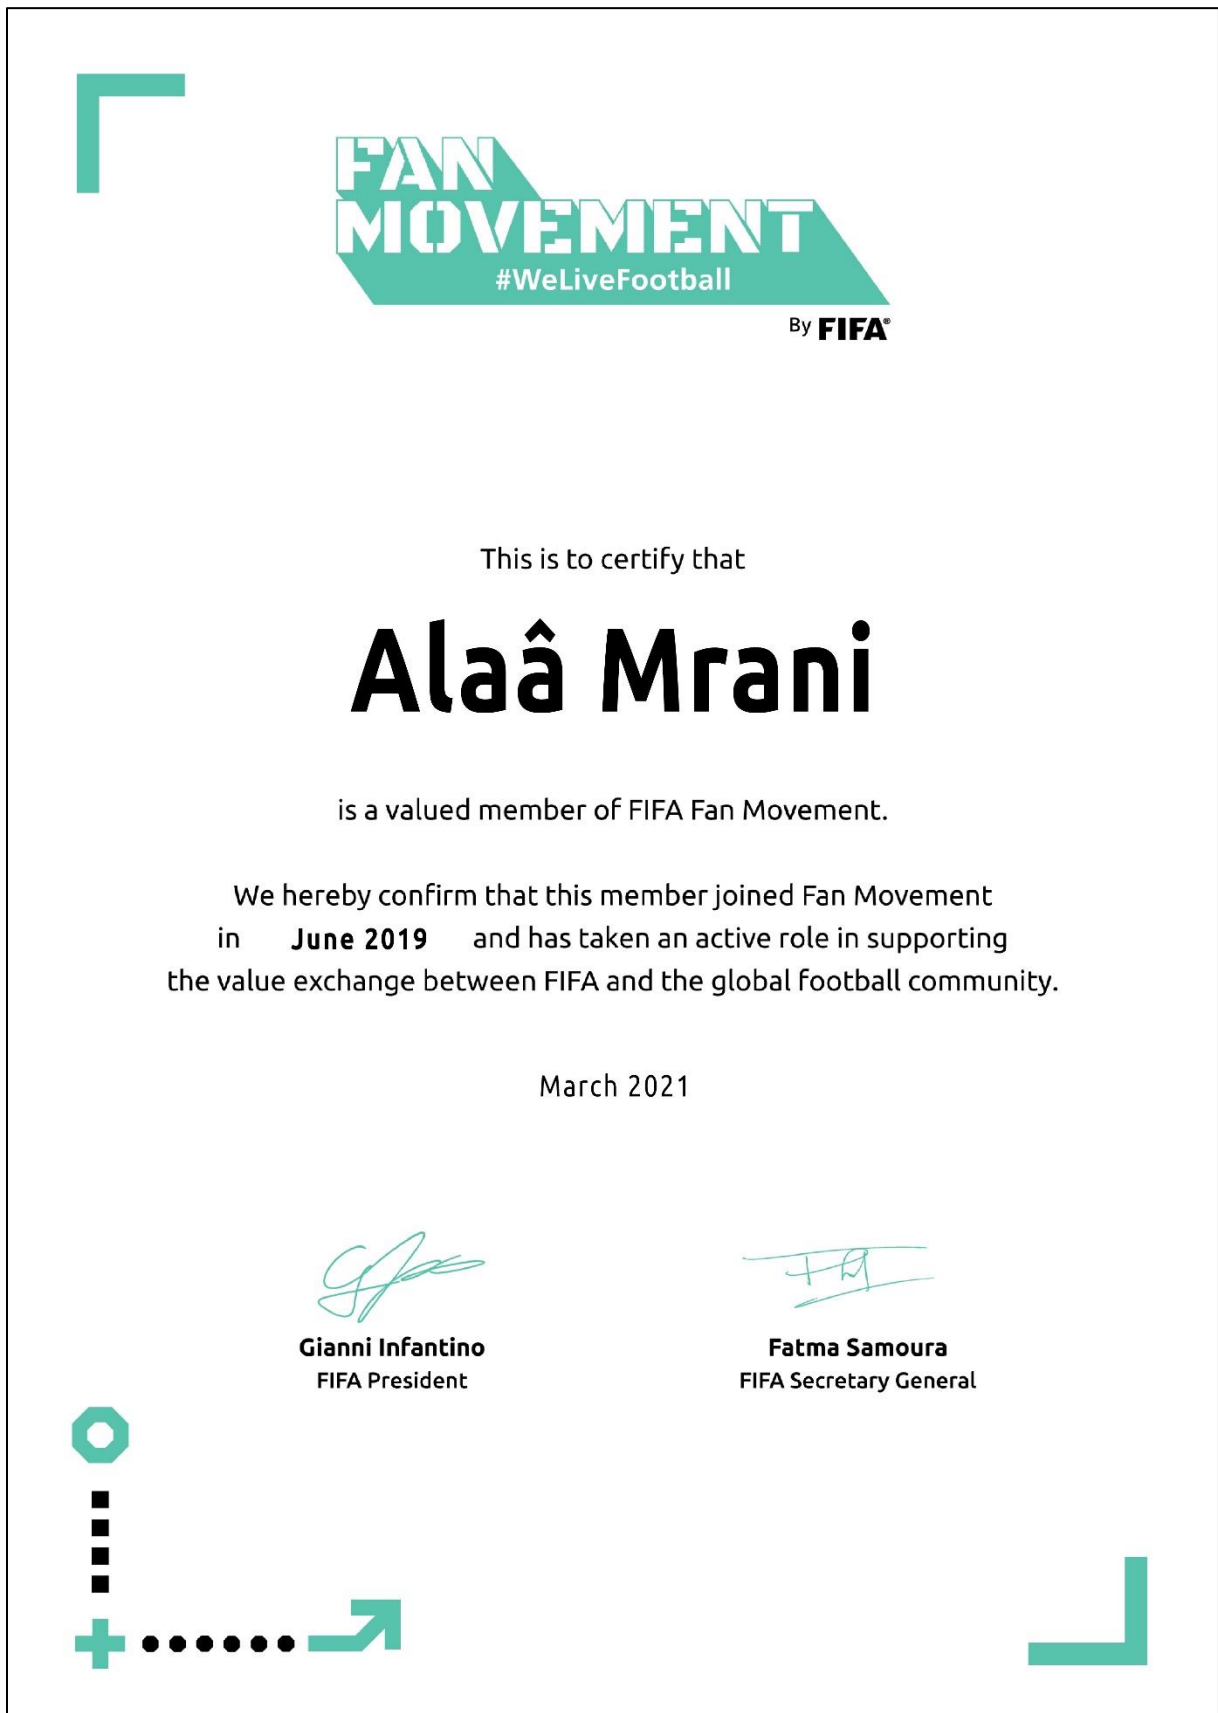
FAN MOVEMENT
#WeLiveFootball
By FIFA®

This is to certify that

Alaâ Mrani

is a valued member of FIFA Fan Movement.

We hereby confirm that this member joined Fan Movement in June 2019 and has taken an active role in supporting the value exchange between FIFA and the global football community.

March 2021

Gianni Infantino
FIFA President

Fatma Samoura
FIFA Secretary General